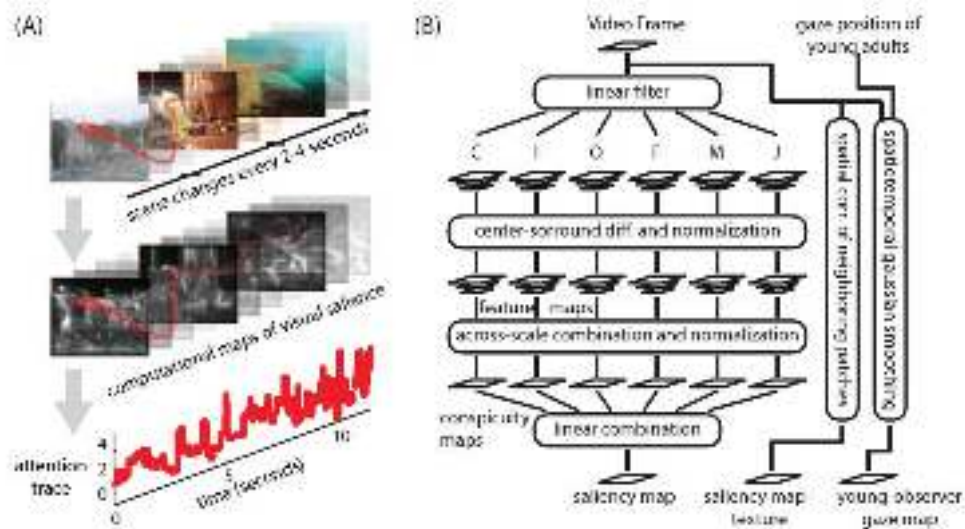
(A)

scene changes every 2-4 seconds

computational maps of visual salience

attention trace

4
2
0

0
5
10

time (seconds)

(B)

Video Frame

gaze position of young adults

linear filter

C I O F M J

center-surround diff and normalization

feature maps

across-scale combination and normalization

conspicuity maps

linear combination

spatial corr. of neighboring patches

spatiotemporal gaussian smoothing

saliency map

saliency map feature

young observer gaze map